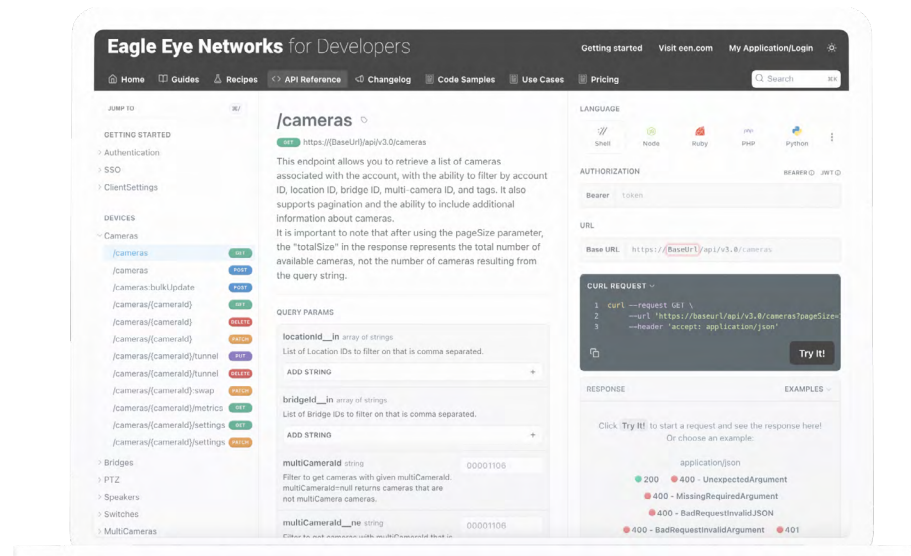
Eagle Eye Networks for Developers

Getting started Visit een.com My Application/Login

Home Guides Recipes API Reference Changelog Code Samples Use Cases Pricing

Search ⌘K

JUMP TO ⌘/

GETTING STARTED

Authentication

SSO

ClientSettings

DEVICES

Cameras

/cameras GET

/cameras POST

/cameras:bulkUpdate POST

/cameras/{cameraId} GET

/cameras/{cameraId} DELETE

/cameras/{cameraId} PATCH

/cameras/{cameraId}/tunnel PUT

/cameras/{cameraId}/tunnel DELETE

/cameras/{cameraId}:swap PATCH

/cameras/{cameraId}/metrics GET

/cameras/{cameraId}/settings GET

/cameras/{cameraId}/settings PATCH

Bridges

PTZ

Speakers

Switches

MultiCameras

/cameras

GET https://{BaseUrl}/api/v3.0/cameras

This endpoint allows you to retrieve a list of cameras associated with the account, with the ability to filter by account ID, location ID, bridge ID, multi-camera ID, and tags. It also supports pagination and the ability to include additional information about cameras.
It is important to note that after using the pageSize parameter, the "totalSize" in the response represents the total number of available cameras, not the number of cameras resulting from the query string.

QUERY PARAMS

locationId__in array of strings
List of Location IDs to filter on that is comma separated.

ADD STRING

bridgeId__in array of strings
List of Bridge IDs to filter on that is comma separated.

ADD STRING

multiCameraId string 00001106
Filter to get cameras with given multiCameraId. multiCameraId=null returns cameras that are not multiCamera cameras.

multiCameraId__ne string 00001106
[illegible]

LANGUAGE

Shell Node Ruby PHP Python

AUTHORIZATION BEARER JWT

Bearer token

URL

Base URL https://{BaseUrl}/api/v3.0/cameras

CURL REQUEST

1 curl --request GET \
2 --url 'https://baseurl/api/v3.0/cameras?pageSize=
3 --header 'accept: application/json'

Try It!

RESPONSE EXAMPLES

Click Try It! to start a request and see the response here! Or choose an example:

application/json

200 400 - UnexpectedArgument

400 - MissingRequiredArgument

400 - BadRequestInvalidJSON

400 - BadRequestInvalidArgument 401